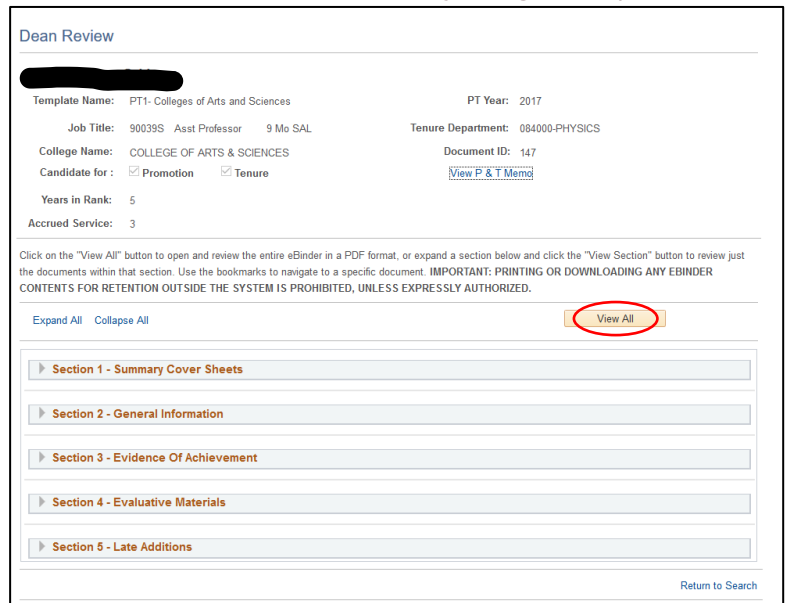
Dean Review

Template Name: PT1- Colleges of Arts and Sciences
PT Year: 2017
Job Title: 90039S Asst Professor 9 Mo SAL
Tenure Department: 084000-PHYSICS
College Name: COLLEGE OF ARTS & SCIENCES
Document ID: 147
Candidate for : Promotion Tenure
View P & T Memo
Years in Rank: 5
Accrued Service: 3

Click on the "View All" button to open and review the entire eBinder in a PDF format, or expand a section below and click the "View Section" button to review just the documents within that section. Use the bookmarks to navigate to a specific document. IMPORTANT: PRINTING OR DOWNLOADING ANY EBINDER CONTENTS FOR RETENTION OUTSIDE THE SYSTEM IS PROHIBITED, UNLESS EXPRESSLY AUTHORIZED.

Expand All Collapse All
View All

Section 1 - Summary Cover Sheets
Section 2 - General Information
Section 3 - Evidence Of Achievement
Section 4 - Evaluative Materials
Section 5 - Late Additions

Return to Search